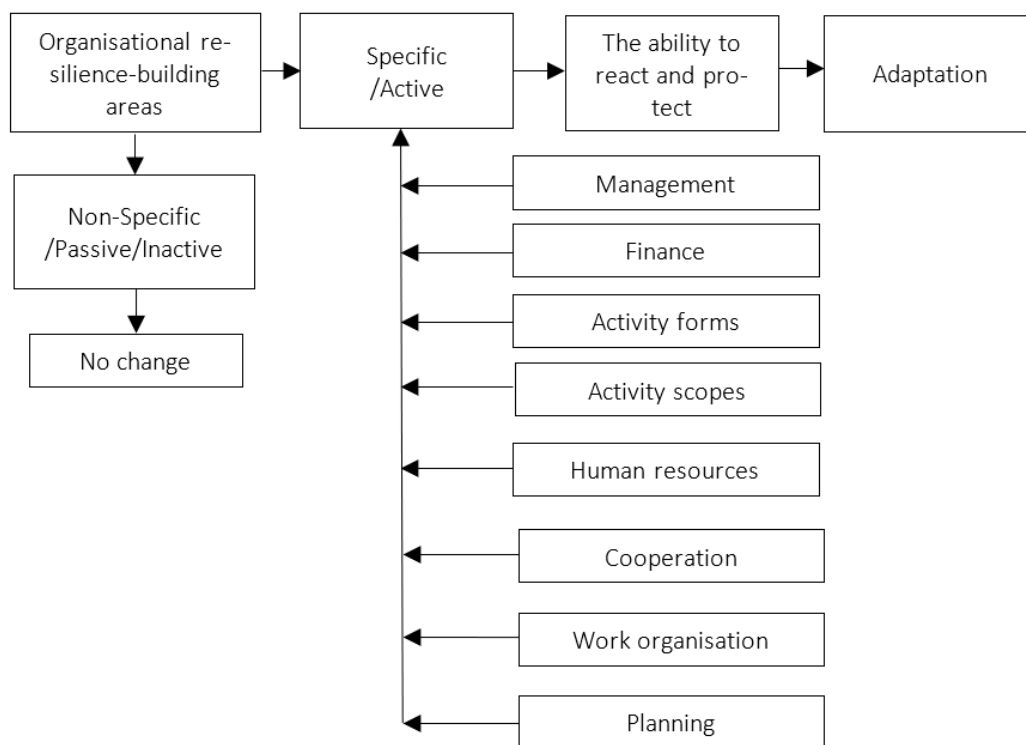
Organisational resilience-building areas

Specific /Active

The ability to react and protect

Adaptation

Non-Specific /Passive/Inactive

No change

Management

Finance

Activity forms

Activity scopes

Human resources

Cooperation

Work organisation

Planning